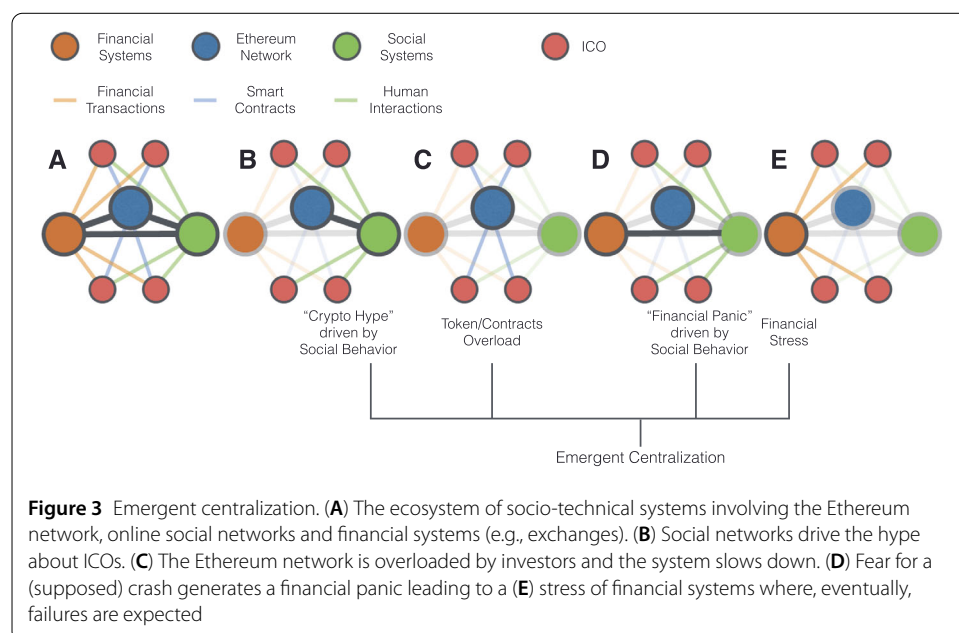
Financial Systems

Ethereum Network

Social Systems

ICO

Financial Transactions

Smart Contracts

Human Interactions

A

B

C

D

E

"Crypto Hype" driven by Social Behavior

Token/Contracts Overload

"Financial Panic" driven by Social Behavior

Financial Stress

Emergent Centralization

**Figure 3** Emergent centralization. (**A**) The ecosystem of socio-technical systems involving the Ethereum network, online social networks and financial systems (e.g., exchanges). (**B**) Social networks drive the hype about ICOs. (**C**) The Ethereum network is overloaded by investors and the system slows down. (**D**) Fear for a (supposed) crash generates a financial panic leading to a (**E**) stress of financial systems where, eventually, failures are expected